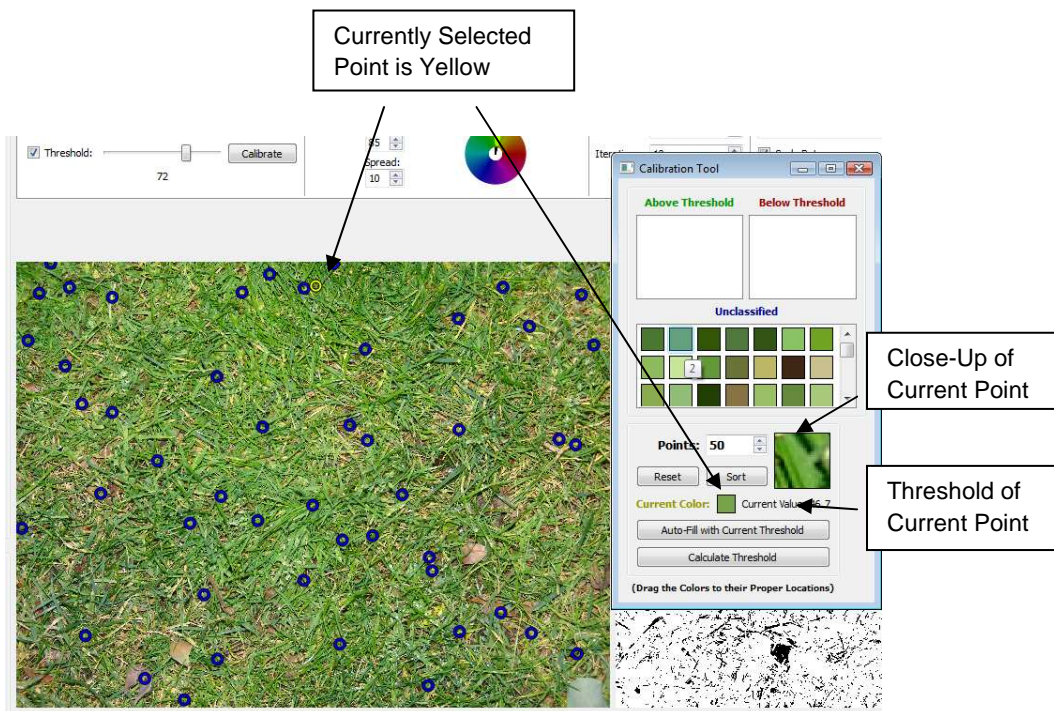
Currently Selected Point is Yellow

Threshold:

Calibrate

72

85

Spread:

10

Iteration

Calibration Tool

Above Threshold

Below Threshold

Unclassified

2

Close-Up of Current Point

Points: 50

Reset

Sort

Current Color:

Current Value: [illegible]6.7

Threshold of Current Point

Auto-Fill with Current Threshold

Calculate Threshold

(Drag the Colors to their Proper Locations)